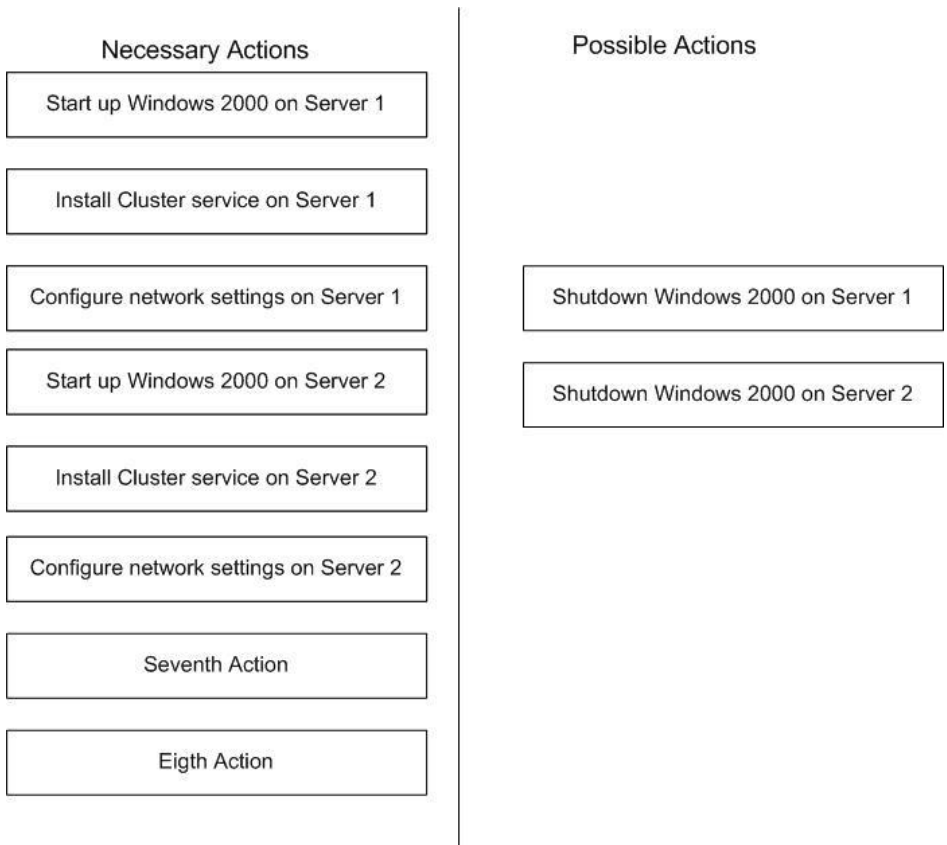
Necessary Actions

Start up Windows 2000 on Server 1

Install Cluster service on Server 1

Configure network settings on Server 1

Start up Windows 2000 on Server 2

Install Cluster service on Server 2

Configure network settings on Server 2

Seventh Action

Eigth Action

Possible Actions

Shutdown Windows 2000 on Server 1

Shutdown Windows 2000 on Server 2